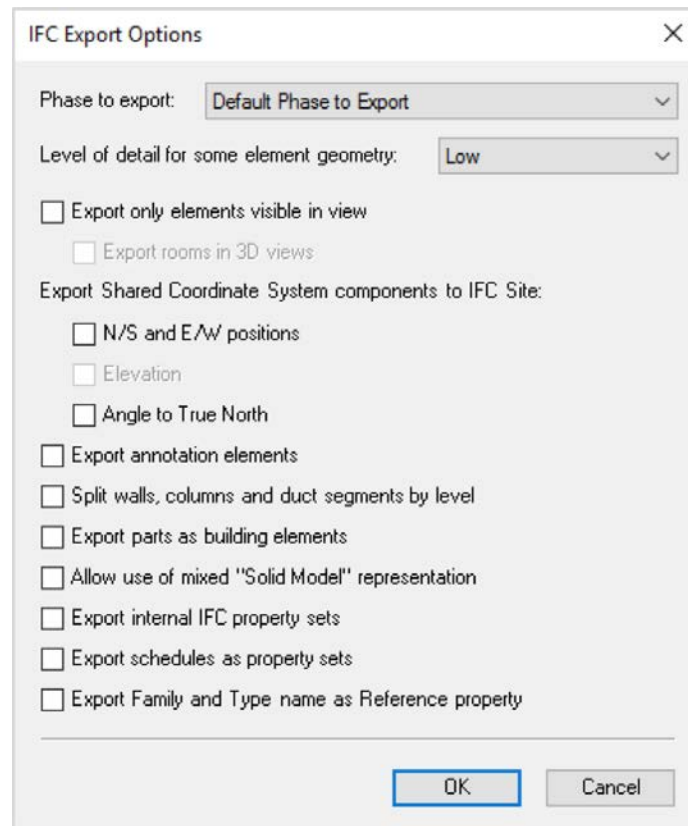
IFC Export Options

Phase to export: Default Phase to Export

Level of detail for some element geometry: Low

Export only elements visible in view

Export rooms in 3D views

Export Shared Coordinate System components to IFC Site:

N/S and E/W positions

Elevation

Angle to True North

Export annotation elements

Split walls, columns and duct segments by level

Export parts as building elements

Allow use of mixed "Solid Model" representation

Export internal IFC property sets

Export schedules as property sets

Export Family and Type name as Reference property

OK

Cancel